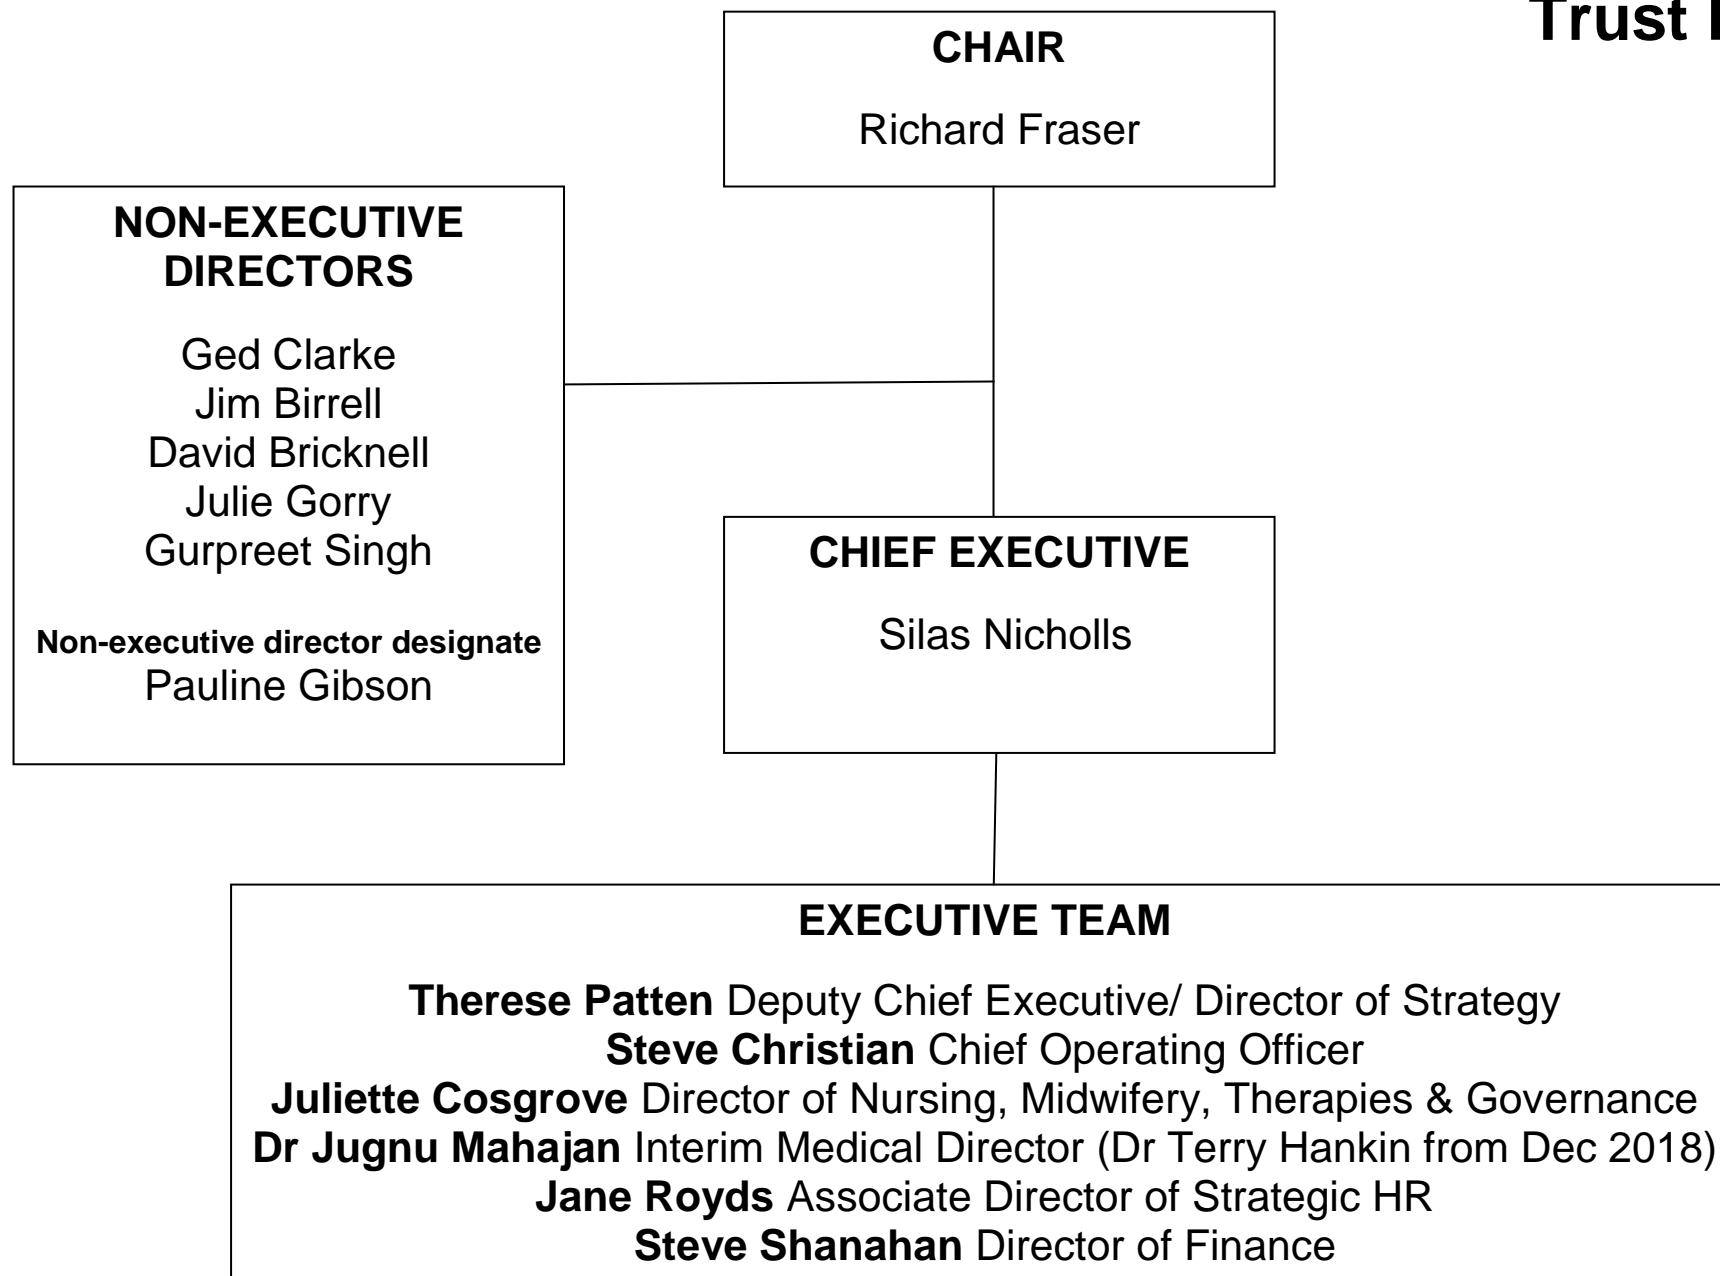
Trust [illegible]

CHAIR

Richard Fraser

NON-EXECUTIVE DIRECTORS

Ged Clarke
Jim Birrell
David Bricknell
Julie Gorry
Gurpreet Singh

Non-executive director designate
Pauline Gibson

CHIEF EXECUTIVE

Silas Nicholls

EXECUTIVE TEAM

Therese Patten Deputy Chief Executive/ Director of Strategy
Steve Christian Chief Operating Officer
Juliette Cosgrove Director of Nursing, Midwifery, Therapies & Governance
Dr Jugnu Mahajan Interim Medical Director (Dr Terry Hankin from Dec 2018)
Jane Royds Associate Director of Strategic HR
Steve Shanahan Director of Finance